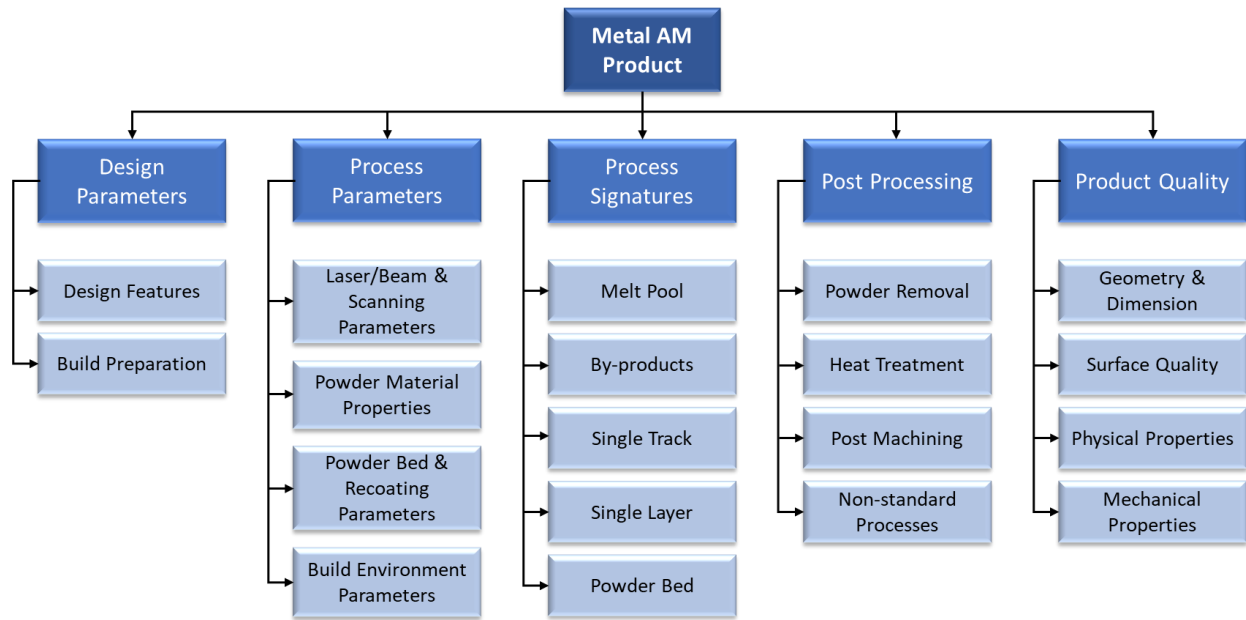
Metal AM Product

Design Parameters

Design Features

Build Preparation

Process Parameters

Laser/Beam & Scanning Parameters

Powder Material Properties

Powder Bed & Recoating Parameters

Build Environment Parameters

Process Signatures

Melt Pool

By-products

Single Track

Single Layer

Powder Bed

Post Processing

Powder Removal

Heat Treatment

Post Machining

Non-standard Processes

Product Quality

Geometry & Dimension

Surface Quality

Physical Properties

Mechanical Properties